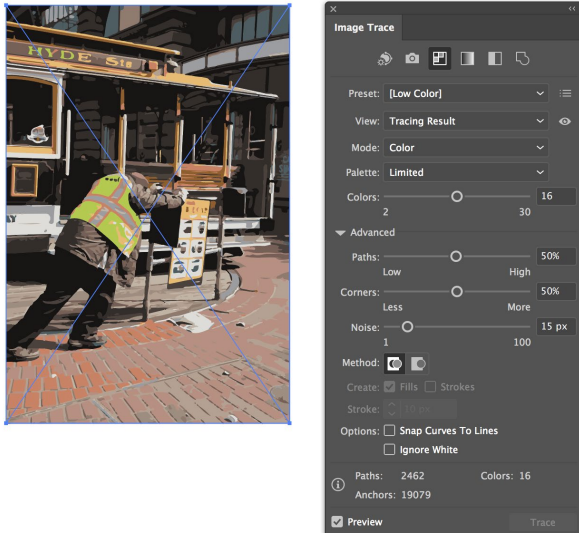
HYDE Sts

×
«
Image Trace

Preset: [Low Color]
View: Tracing Result
Mode: Color
Palette: Limited
Colors: 16
2 30
Advanced
Paths: 50%
Low High
Corners: 50%
Less More
Noise: 15 px
1 100
Method:
Create: Fills Strokes
Stroke: 10 px
Options: Snap Curves To Lines
Ignore White
Paths: 2462 Colors: 16
Anchors: 19079
Preview
Trace